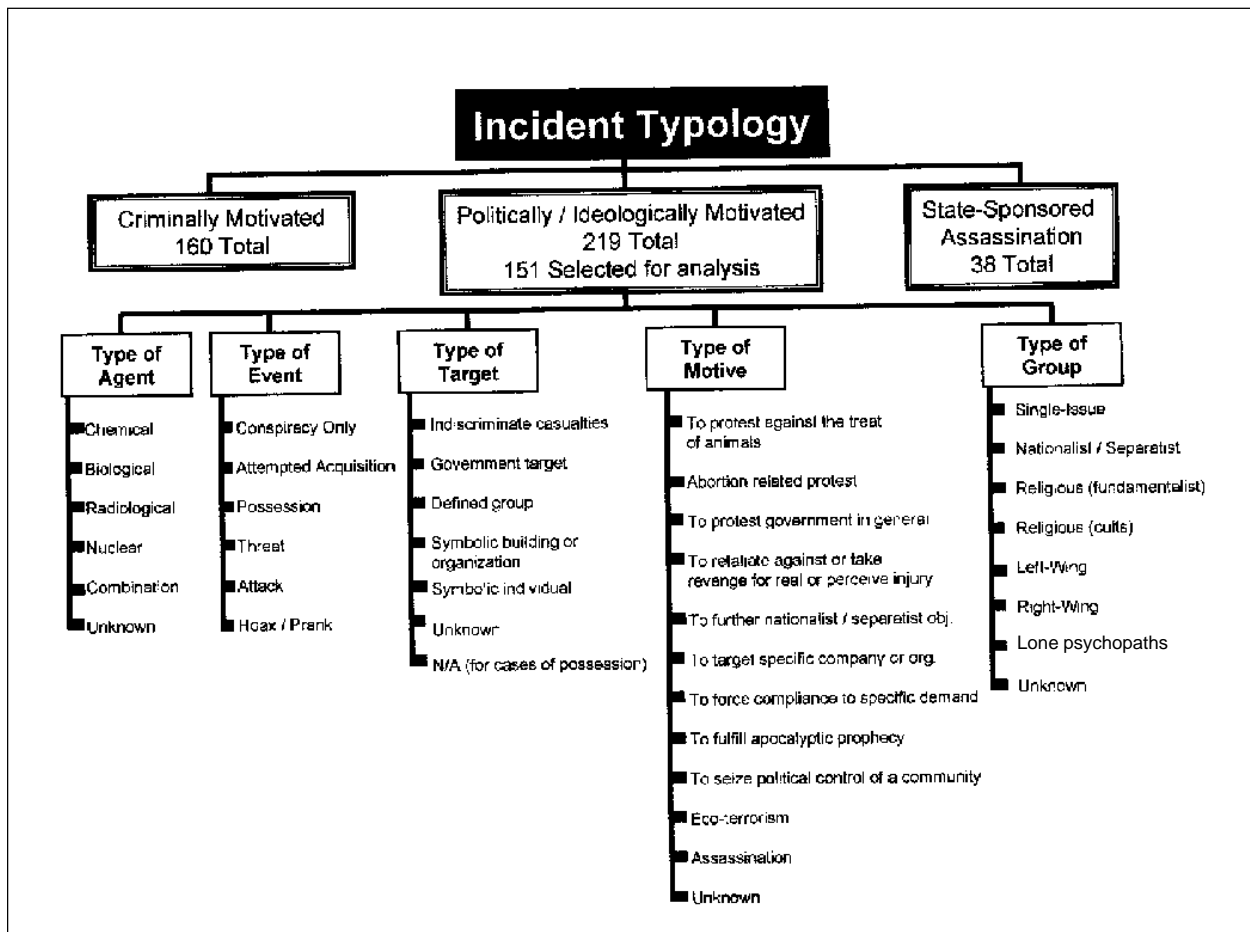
Incident Typology

Criminally Motivated
160 Total

Politically / Ideologically Motivated
219 Total
151 Selected for analysis

State-Sponsored
Assassination
38 Total

Type of Agent
Chemical
Biological
Radiological
Nuclear
Combination
Unknown

Type of Event
Conspiracy Only
Attempted Acquisition
Possession
Threat
Attack
Hoax / Prank

Type of Target
Indiscriminate casualties
Government target
Defined group
Symbolic building or organization
Symbolic individual
Unknown
N/A (for cases of possession)

Type of Motive
To protest against the treat of animals
Abortion related protest
To protest government in general
To retaliate against or take revenge for real or perceive injury
To further nationalist / separatist obj.
To target specific company or org.
To force compliance to specific demand
To fulfill apocalyptic prophecy
To seize political control of a community
Eco-terrorism
Assassination
Unknown

Type of Group
Single-issue
Nationalist / Separatist
Religious (fundamentalist)
Religious (cults)
Left-Wing
Right-Wing
Lone psychopaths
Unknown